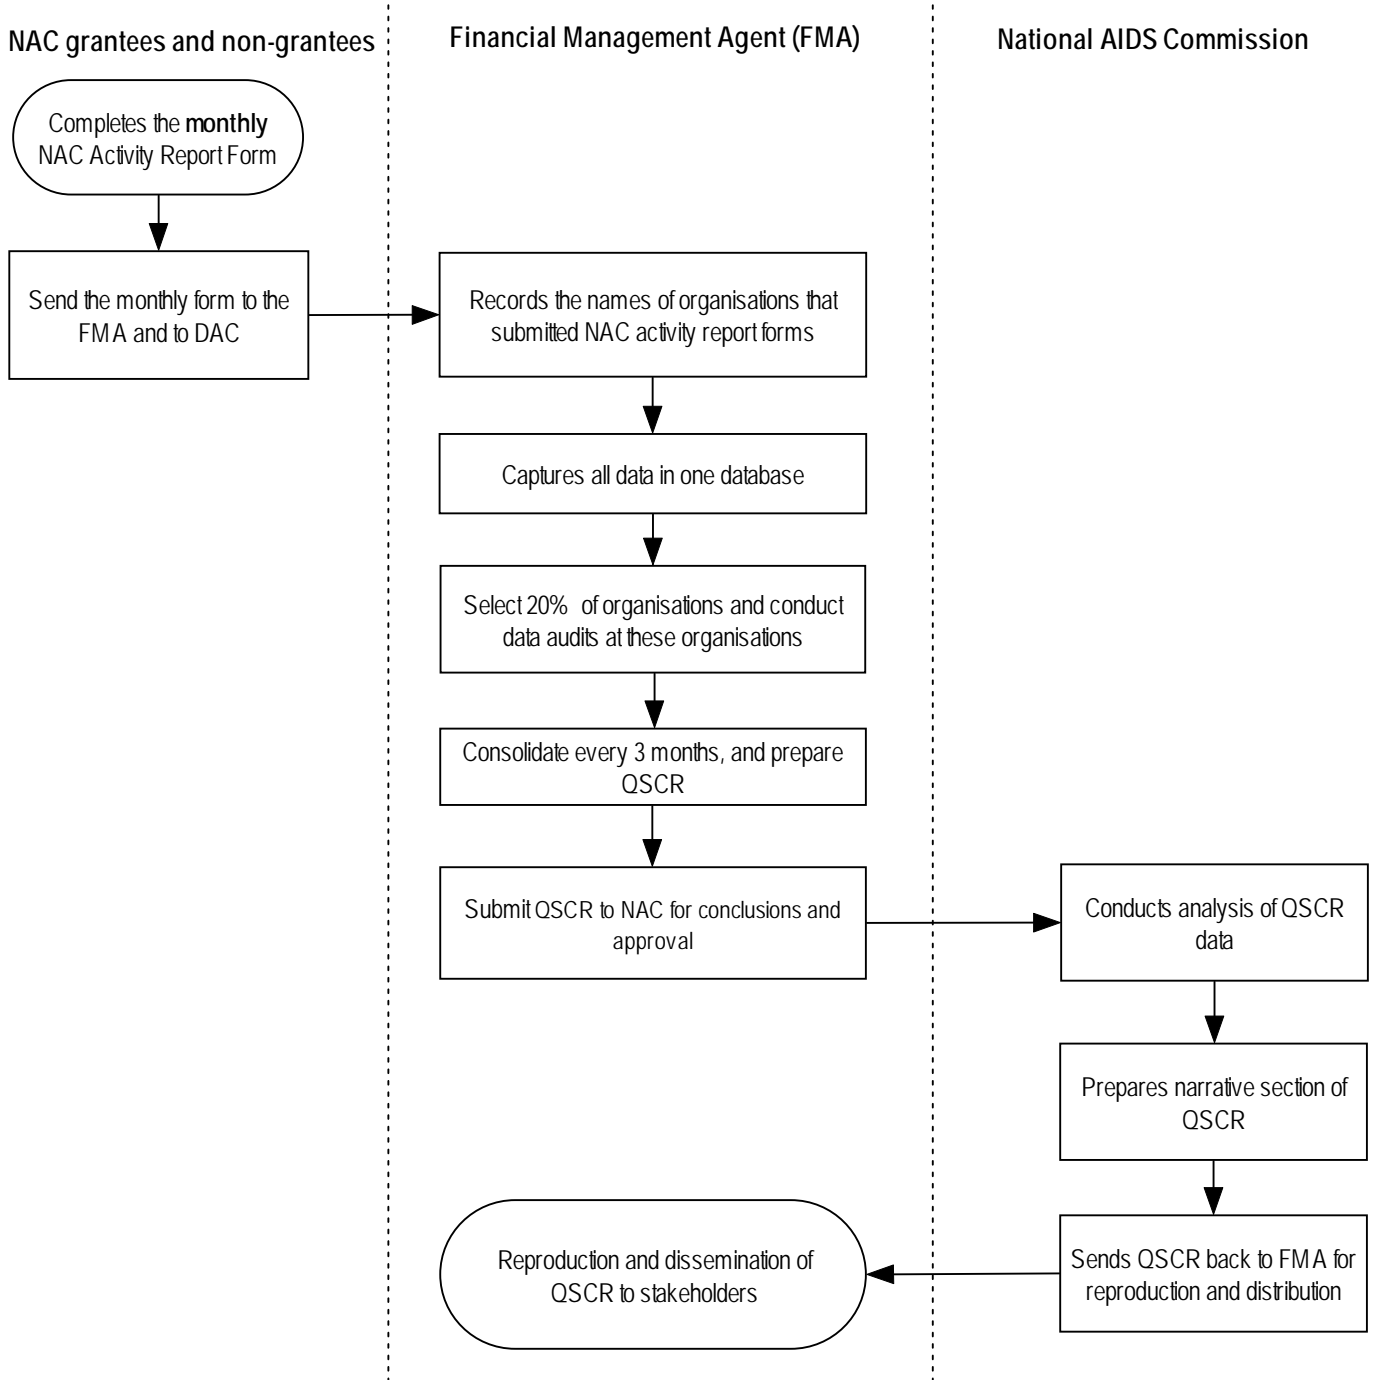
NAC grantees and non-grantees

Financial Management Agent (FMA)

National AIDS Commission

Completes the **monthly** NAC Activity Report Form

Send the monthly form to the FMA and to DAC

Records the names of organisations that submitted NAC activity report forms

Captures all data in one database

Select 20% of organisations and conduct data audits at these organisations

Consolidate every 3 months, and prepare QSCR

Submit QSCR to NAC for conclusions and approval

Conducts analysis of QSCR data

Prepares narrative section of QSCR

Sends QSCR back to FMA for reproduction and distribution

Reproduction and dissemination of QSCR to stakeholders